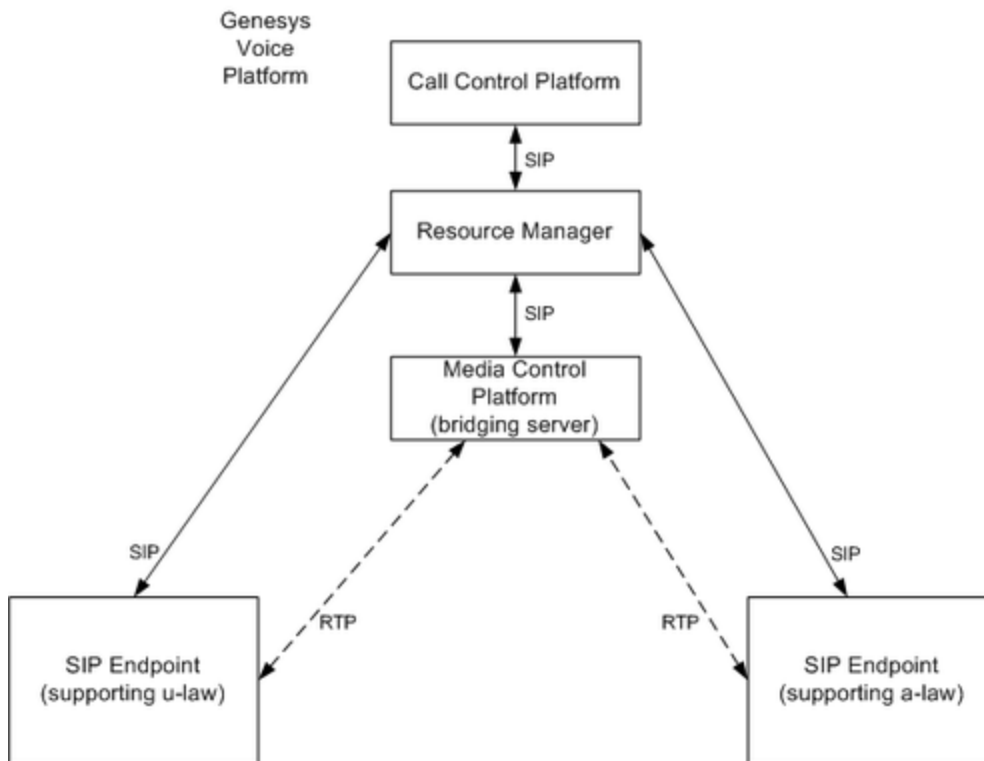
Genesys Voice Platform

Call Control Platform

SIP

Resource Manager

SIP

Media Control Platform (bridging server)

SIP

SIP

RTP

RTP

SIP Endpoint (supporting u-law)

SIP Endpoint (supporting a-law)